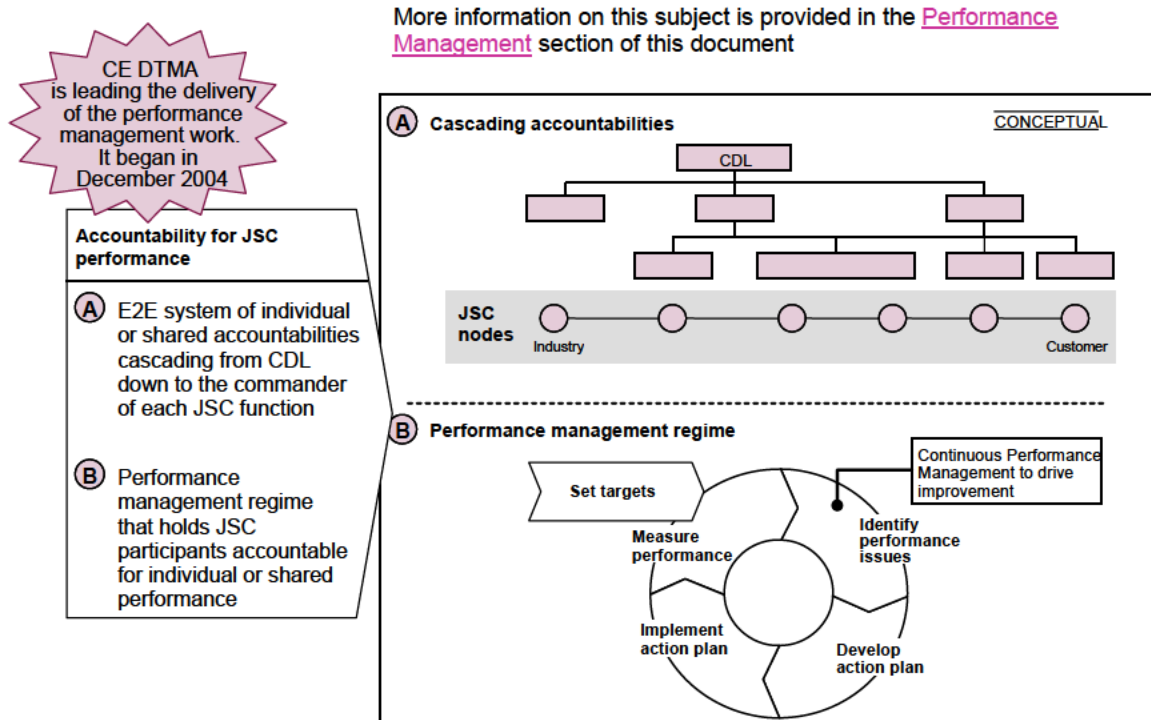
More information on this subject is provided in the Performance Management section of this document

CE DTMA is leading the delivery of the performance management work. It began in December 2004

Accountability for JSC performance

A E2E system of individual or shared accountabilities cascading from CDL down to the commander of each JSC function

B Performance management regime that holds JSC participants accountable for individual or shared performance

A Cascading accountabilities

CONCEPTUAL

CDL

JSC nodes

Industry

Customer

B Performance management regime

Continuous Performance Management to drive improvement

Set targets

Measure performance

Identify performance issues

Implement action plan

Develop action plan